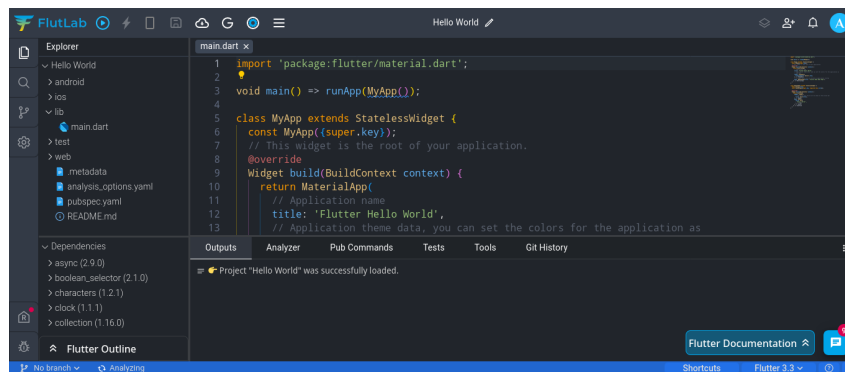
FlutLab

Hello World

Explorer

Hello World
android
ios
lib
main.dart
test
web
.metadata
analysis_options.yaml
pubspec.yaml
README.md

Dependencies
async (2.9.0)
boolean_selector (2.1.0)
characters (1.2.1)
clock (1.1.1)
collection (1.16.0)

Flutter Outline

main.dart ×

1 import 'package:flutter/material.dart';
2
3 void main() => runApp(MyApp());
4
5 class MyApp extends StatelessWidget {
6   const MyApp({super.key});
7   // This widget is the root of your application.
8   @override
9   Widget build(BuildContext context) {
10    return MaterialApp(
11      // Application name
12      title: 'Flutter Hello World',
13      // Application theme data, you can set the colors for the application as

Outputs   Analyzer   Pub Commands   Tests   Tools   Git History

Project "Hello World" was successfully loaded.

Flutter Documentation

No branch   Analyzing   Shortcuts   Flutter 3.3